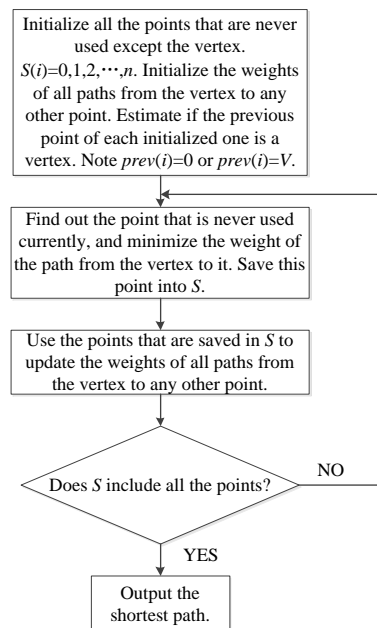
Initialize all the points that are never used except the vertex. $S(i)=0,1,2,\cdots,n$. Initialize the weights of all paths from the vertex to any other point. Estimate if the previous point of each initialized one is a vertex. Note $prev(i)=0$ or $prev(i)=V$.

Find out the point that is never used currently, and minimize the weight of the path from the vertex to it. Save this point into $S$.

Use the points that are saved in $S$ to update the weights of all paths from the vertex to any other point.

Does $S$ include all the points?

NO

YES

Output the shortest path.